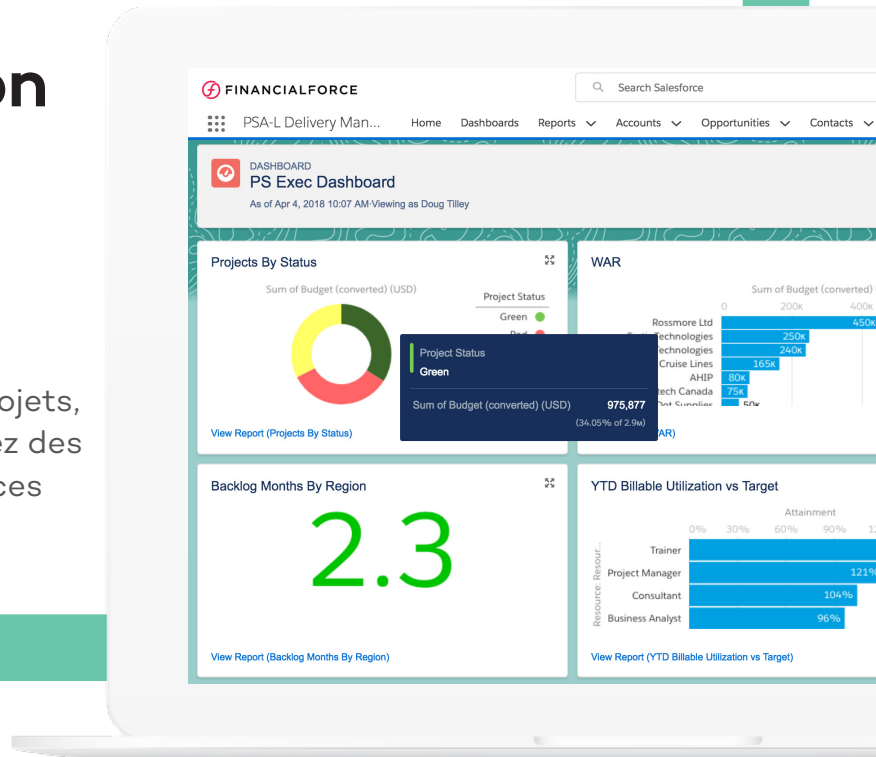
on

ojets,
ez des
ces

FINANCIALFORCE
Search Salesforce
PSA-L Delivery Man...
Home Dashboards Reports Accounts Opportunities Contacts

DASHBOARD
PS Exec Dashboard
As of Apr 4, 2018 10:07 AM·Viewing as Doug Tilley

Projects By Status
Sum of Budget (converted) (USD)
Project Status
Green
Red
View Report (Projects By Status)

Project Status
Green
Sum of Budget (converted) (USD) 975,877
(34.05% of 2.9M)

WAR
Sum of Budget (converted)
0 200K 400K
Rossmore Ltd 450K
Technologies 250K
Technologies 240K
Cruise Lines 165K
AHIP 80K
tech Canada 75K
Dot Supplies 50K
AR)

Backlog Months By Region
2.3
View Report (Backlog Months By Region)

YTD Billable Utilization vs Target
Attainment
0% 30% 60% 90% 1
Resource: Resour...
Trainer
Project Manager 121%
Consultant 104%
Business Analyst 96%
View Report (YTD Billable Utilization vs Target)